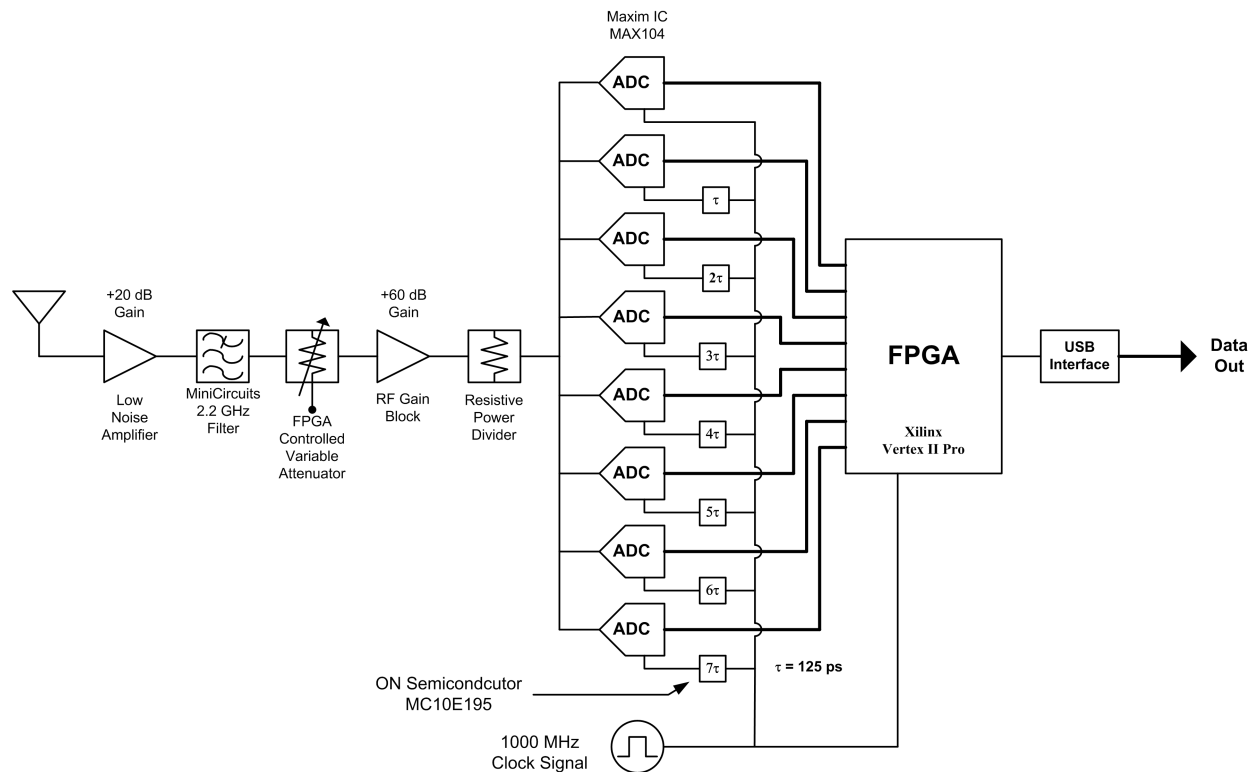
Maxim IC
MAX104

ADC

ADC

$\tau$

ADC

$2\tau$

ADC

$3\tau$

ADC

$4\tau$

ADC

$5\tau$

ADC

$6\tau$

ADC

$7\tau$

$\tau$ = 125 ps

+20 dB
Gain

Low
Noise
Amplifier

MiniCircuits
2.2 GHz
Filter

FPGA
Controlled
Variable
Attenuator

+60 dB
Gain

RF Gain
Block

Resistive
Power
Divider

FPGA

Xilinx
Vertex II Pro

USB
Interface

Data
Out

ON Semicondcutor
MC10E195

1000 MHz
Clock Signal